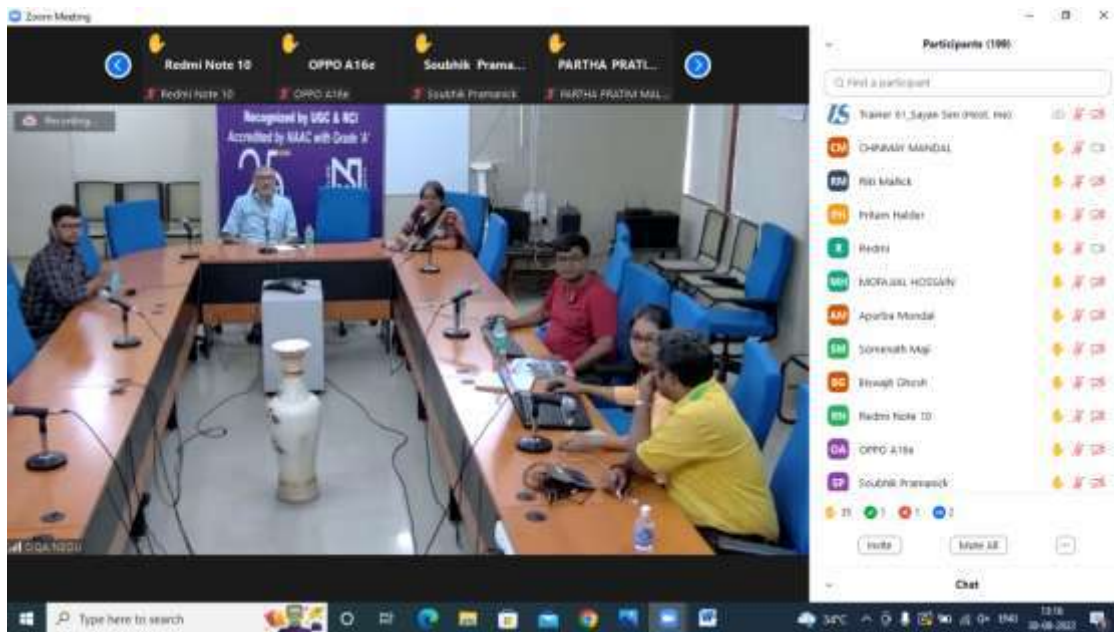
Zoom Meeting

Redmi Note 10
Redmi Note 10
OPPO A16e
OPPO A16e
Soubhik Prama...
Soubhik Pramanick
PARTHA PRATI...
PARTHA PRATIM MAL...

Recording...

Recognized by UGC & RCI
Accredited by NAAC with Grade 'A'

IQA NSOU

Participants (100)

Find a participant

Trainer 01_Sayan Sen (Host, me)
CM CHINMAY MANDAL
RM Riti Mallick
PH Pritam Halder
R Redmi
MH MOFAJJAL HOSSAIN
AM Apurba Mondal
SM Somenath Maji
BG Biswajit Ghosh
RN Redmi Note 10
OA OPPO A16e
SP Soubhik Pramanick

Invite
Mute All

Chat

Type here to search

34°C
ENG
13:16
30-08-2022